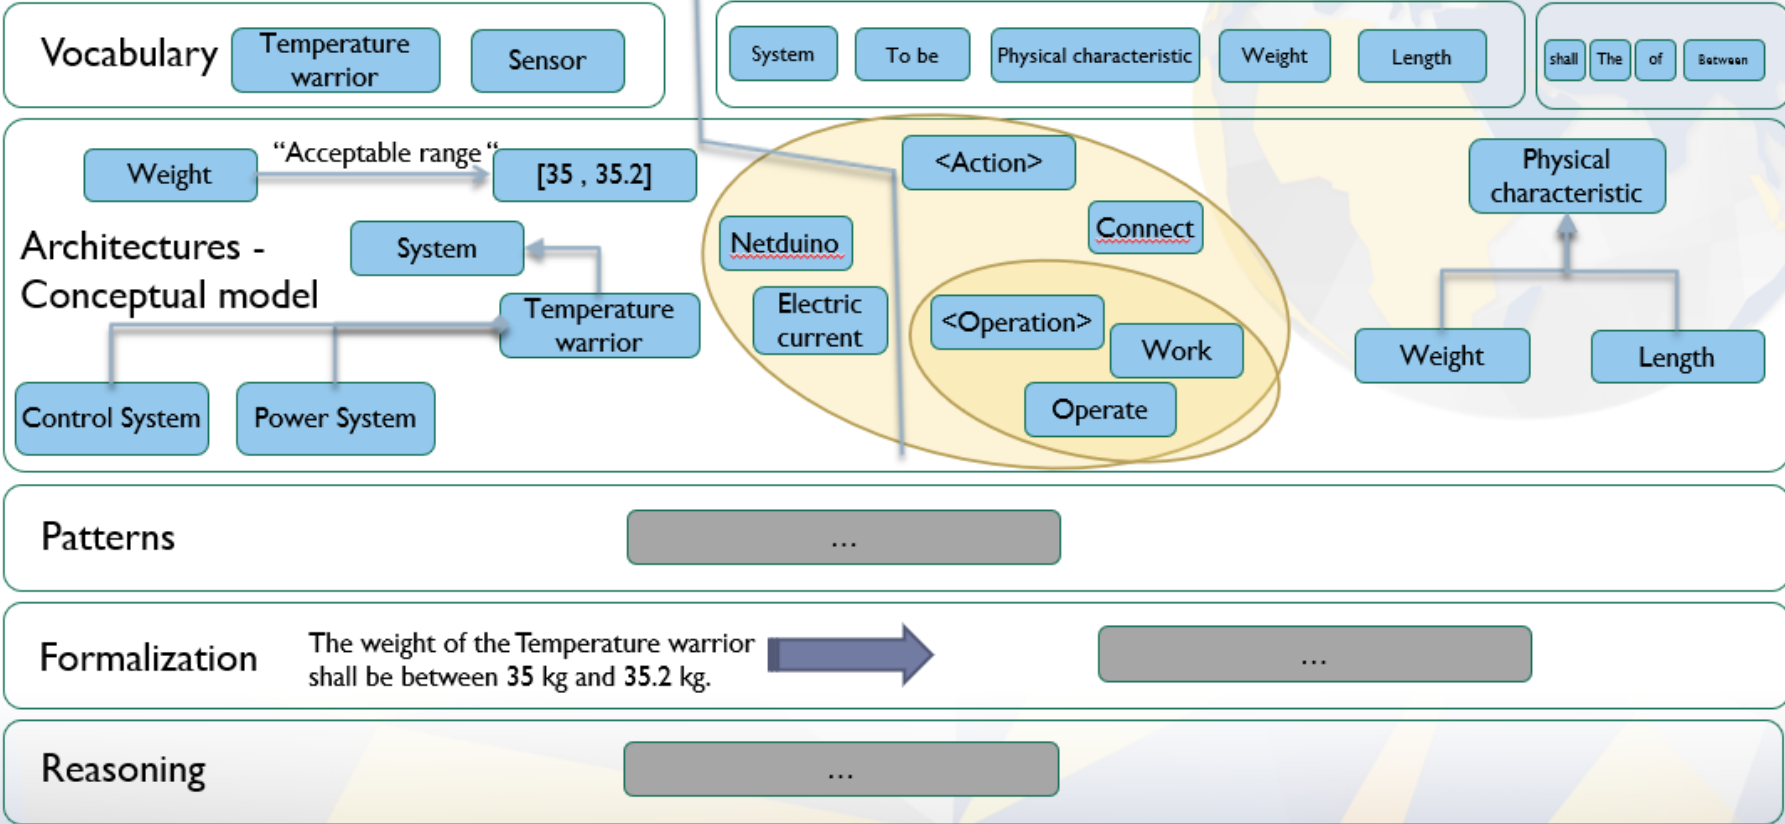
Vocabulary

Temperature warrior

Sensor

System

To be

Physical characteristic

Weight

Length

shall

The

of

Between

Weight

"Acceptable range "

[35 , 35.2]

Architectures - Conceptual model

System

Temperature warrior

Control System

Power System

<Action>

Netduino

Connect

Electric current

<Operation>

Work

Operate

Physical characteristic

Weight

Length

Patterns

...

Formalization

The weight of the Temperature warrior shall be between 35 kg and 35.2 kg.

...

Reasoning

...